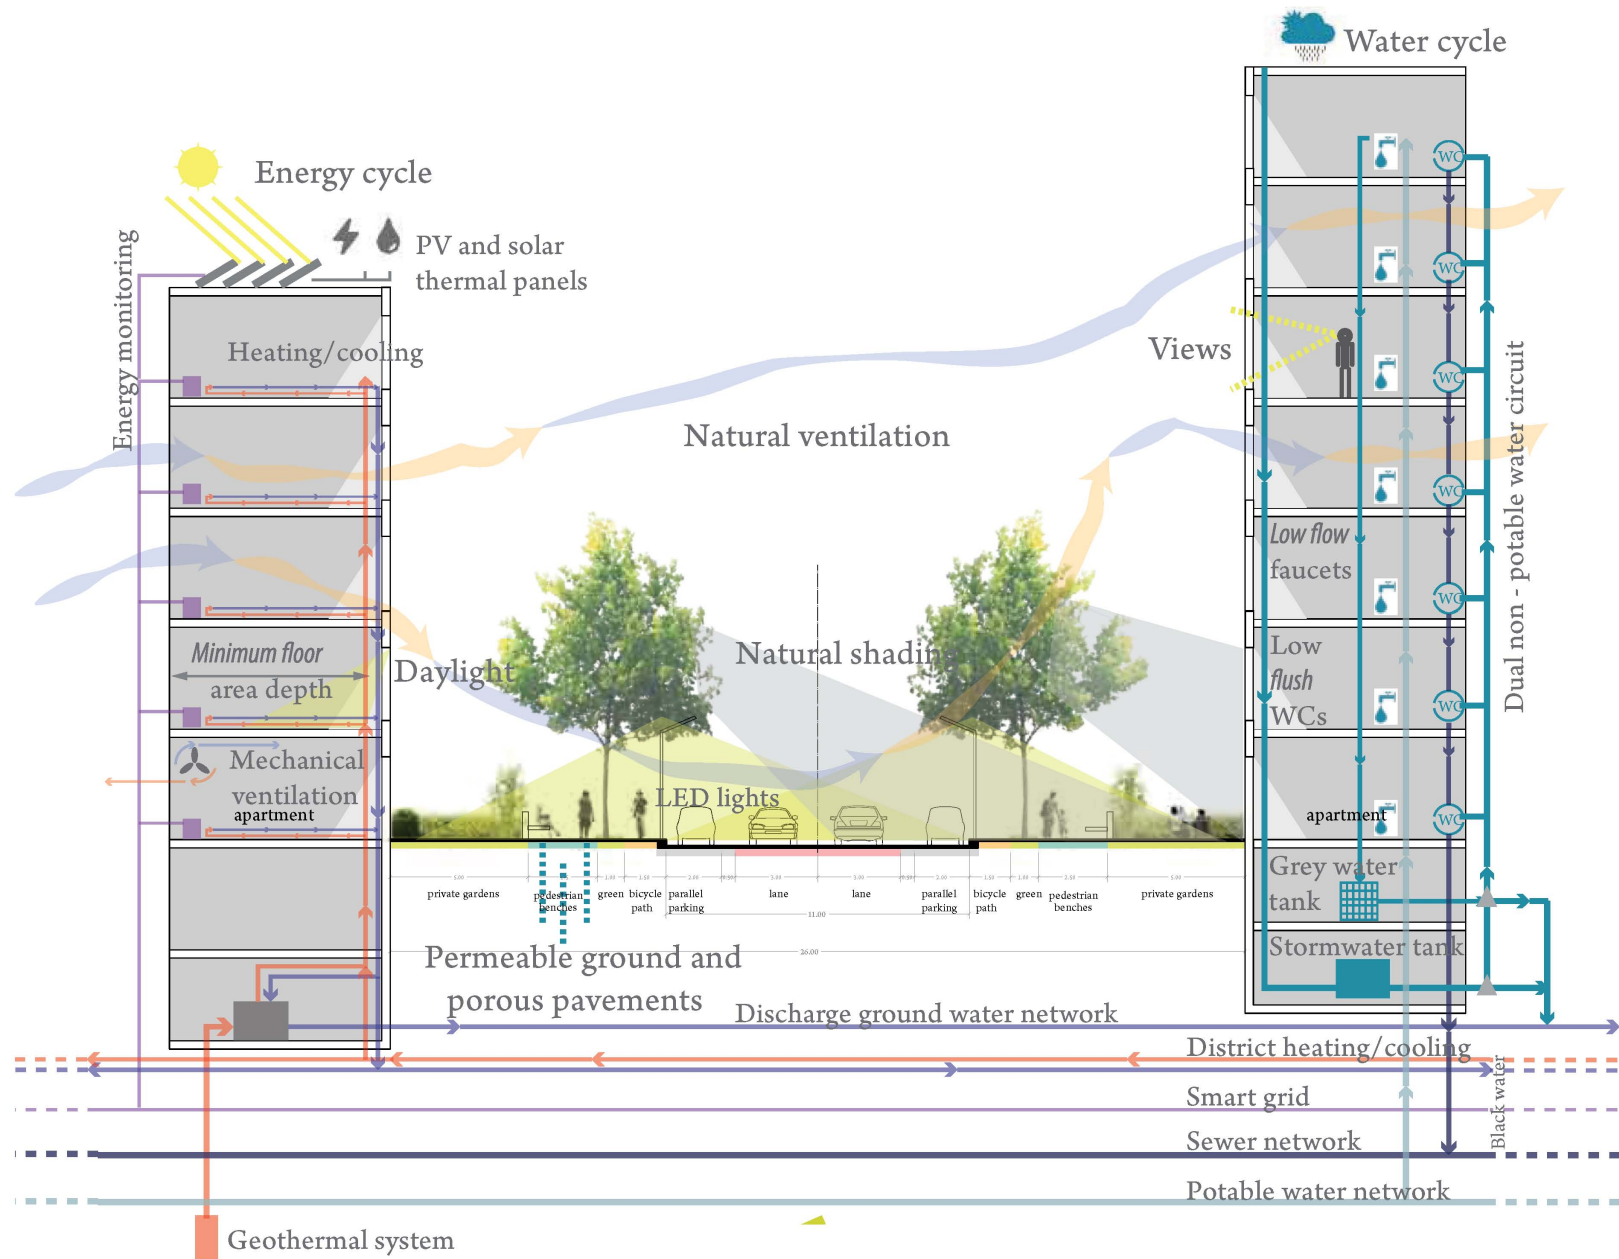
Water cycle

Energy cycle

PV and solar thermal panels

Energy monitoring

Heating/cooling

Views

Natural ventilation

Dual non - potable water circuit

Low flow faucets

Low flush WCs

Minimum floor area depth

Daylight

Natural shading

Mechanical ventilation

apartment

LED lights

apartment

private gardens

pedestrian benches

green

bicycle path

parallel parking

lane

lane

parallel parking

bicycle path

green

pedestrian benches

private gardens

11.00

26.00

Grey water tank

Stormwater tank

Permeable ground and porous pavements

Discharge ground water network

District heating/cooling

Smart grid

Black water

Sewer network

Potable water network

Geothermal system